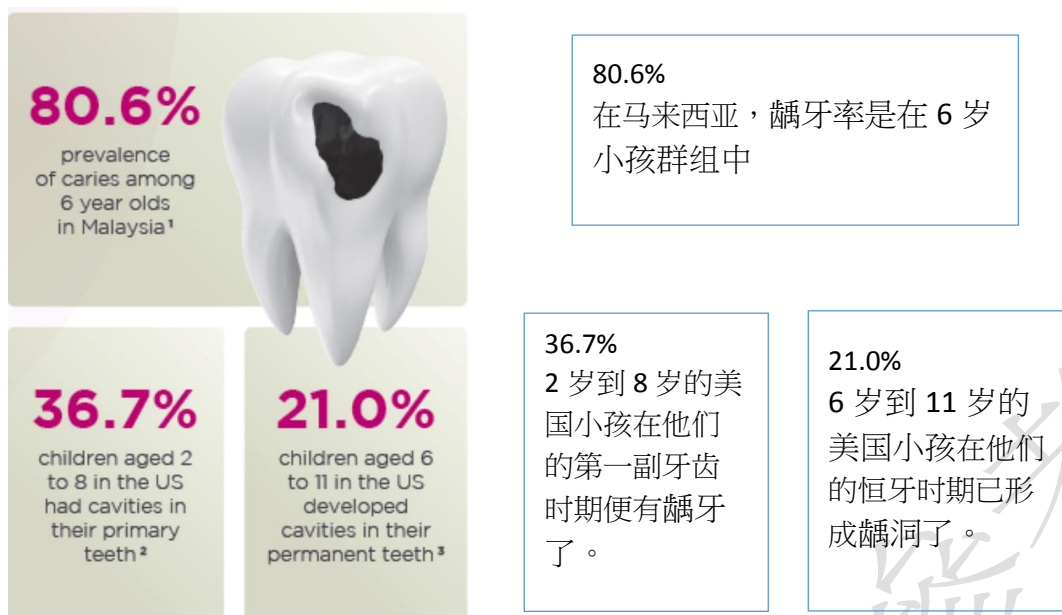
80.6%

prevalence of caries among 6 year olds in Malaysia¹

36.7%

children aged 2 to 8 in the US had cavities in their primary teeth²

21.0%

children aged 6 to 11 in the US developed cavities in their permanent teeth³

80.6%
在马来西亚，龋牙率是在 6 岁小孩群组中

36.7%
2 岁到 8 岁的美国小孩在他们的第一副牙齿时期便有龋牙了。

21.0%
6 岁到 11 岁的美国小孩在他们的恒牙时期已形成龋洞了。